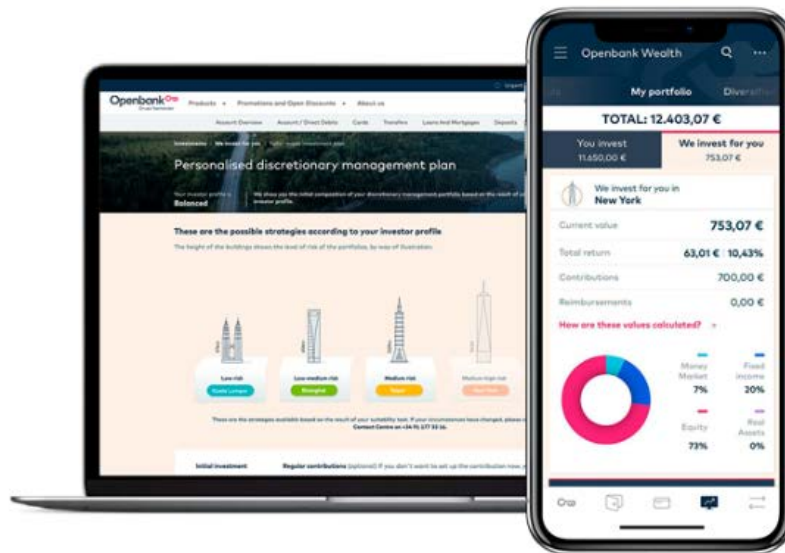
Openbank
Products
Promotions and Open Discounts
About us
Account Overview
Account / Direct Debits
Cards
Transfers
Loans and Mortgages
Deposits

Personalised discretionary management plan

Your investor profile is
Balanced

These are the possible strategies according to your investor profile

The height of the buildings shows the level of risk of the portfolio, by way of illustration.

Low risk
Kuala Lumpur
Low-medium risk
Shanghai
Medium risk
Taipei
Medium-high risk
New York

Initial investment
Regular contributions

Openbank Wealth
My portfolio
Diversifica
TOTAL: 12.403,07 €
You invest
11.650,00 €
We invest for you
753,07 €
We invest for you in
New York
Current value
753,07 €
Total return
63,01 € | 10,43%
Contributions
700,00 €
Reimbursements
0,00 €
How are these values calculated?
Money Market
7%
Fixed income
20%
Equity
73%
Real Assets
0%